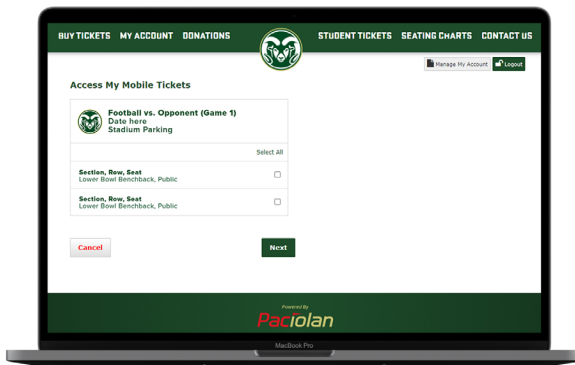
BUY TICKETS MY ACCOUNT DONATIONS STUDENT TICKETS SEATING CHARTS CONTACT US

Manage My Account Logout

Access My Mobile Tickets

Football vs. Opponent (Game 1)
Date here
Stadium Parking

Select All

Section, Row, Seat
Lower Bowl Benchback, Public

Section, Row, Seat
Lower Bowl Benchback, Public

Cancel

Next

Powered By
Paciolan

MacBook Pro